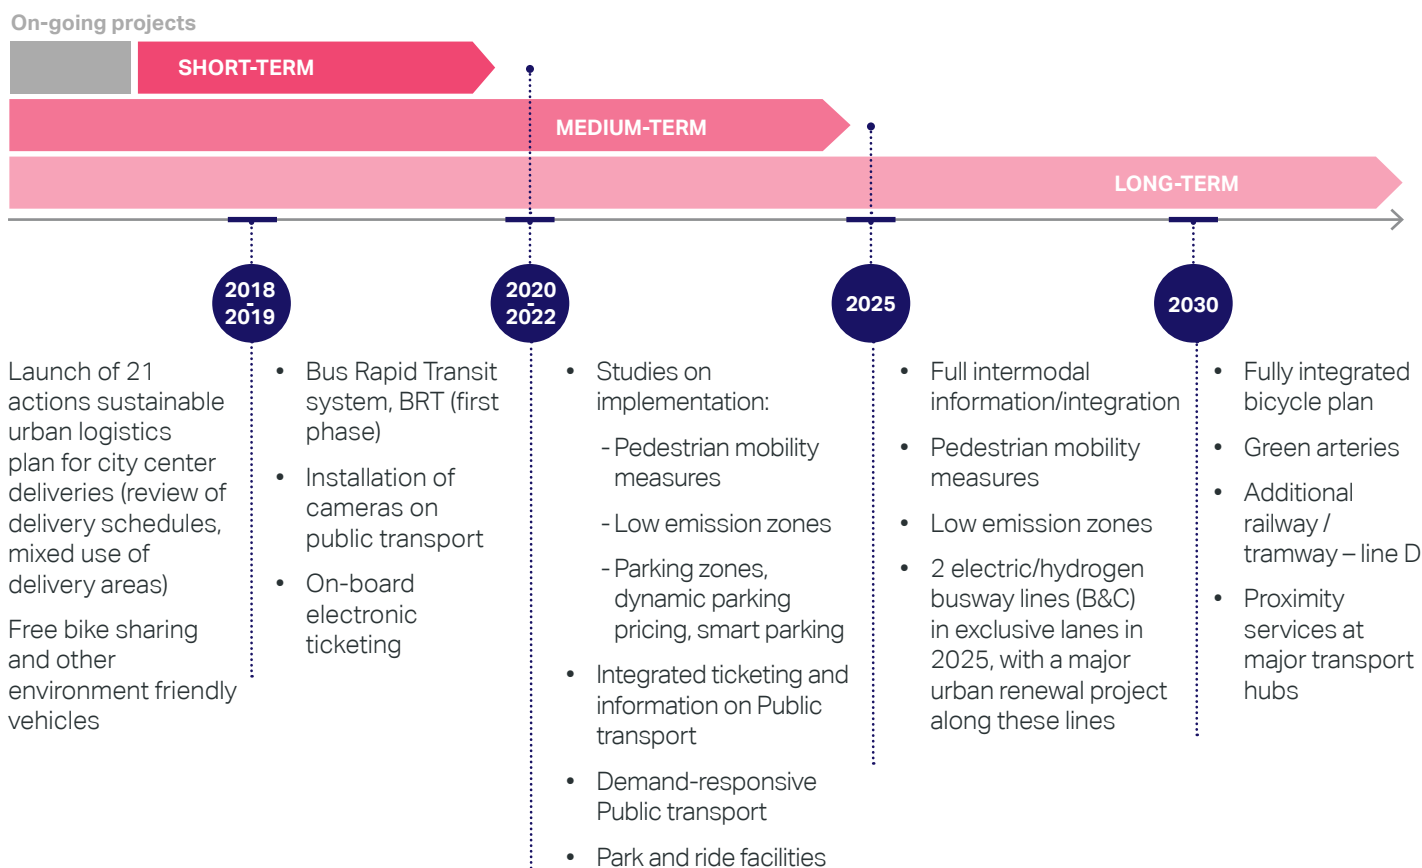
On-going projects

SHORT-TERM

MEDIUM-TERM

LONG-TERM

2018 - 2019

2020 - 2022

2025

2030

Launch of 21 actions sustainable urban logistics plan for city center deliveries (review of delivery schedules, mixed use of delivery areas)

Free bike sharing and other environment friendly vehicles

- Bus Rapid Transit system, BRT (first phase)
- Installation of cameras on public transport
- On-board electronic ticketing

- Studies on implementation:
 - Pedestrian mobility measures
 - Low emission zones
 - Parking zones, dynamic parking pricing, smart parking
- Integrated ticketing and information on Public transport
- Demand-responsive Public transport
- Park and ride facilities

- Full intermodal information/integration
- Pedestrian mobility measures
- Low emission zones
- 2 electric/hydrogen busway lines (B&C) in exclusive lanes in 2025, with a major urban renewal project along these lines

- Fully integrated bicycle plan
- Green arteries
- Additional railway / tramway – line D
- Proximity services at major transport hubs